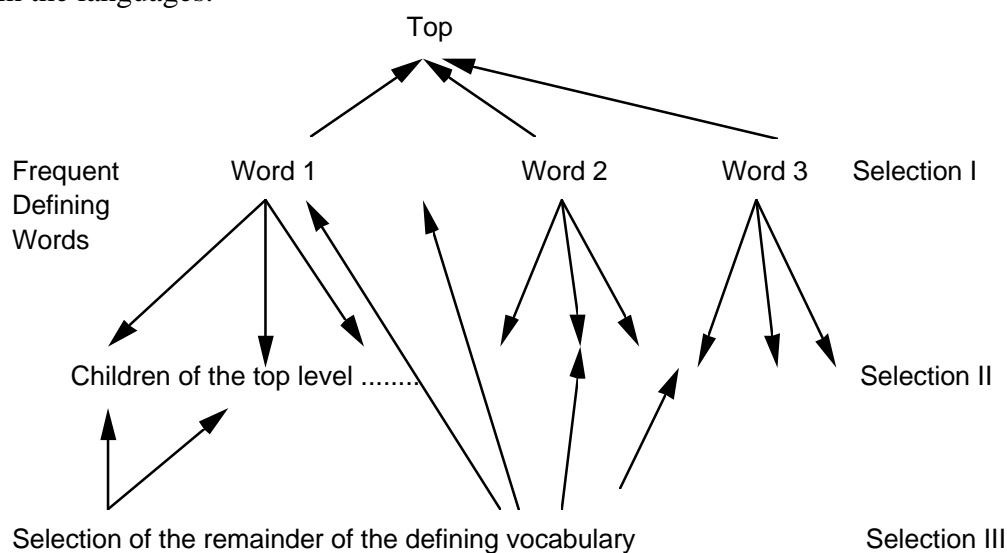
all the languages.

Top

Frequent Defining Words

Word 1

Word 2

Word 3

Selection I

Children of the top level ........

Selection II

Selection of the remainder of the defining vocabulary

Selection III